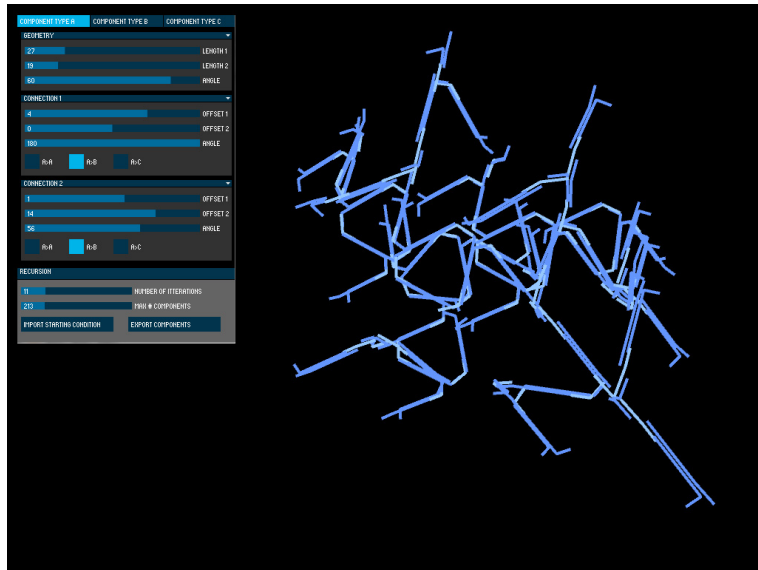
COMPONENT TYPE A | COMPONENT TYPE B | COMPONENT TYPE C

GEOMETRY
27 LENGTH 1
19 LENGTH 2
60 ANGLE

CONNECTION 1
4 OFFSET 1
0 OFFSET 2
180 ANGLE
A>A A>B A>C

CONNECTION 2
1 OFFSET 1
14 OFFSET 2
56 ANGLE
A>A A>B A>C

RECURSION
11 NUMBER OF ITERATIONS
213 MAX # COMPONENTS
IMPORT STARTING CONDITION
EXPORT COMPONENTS